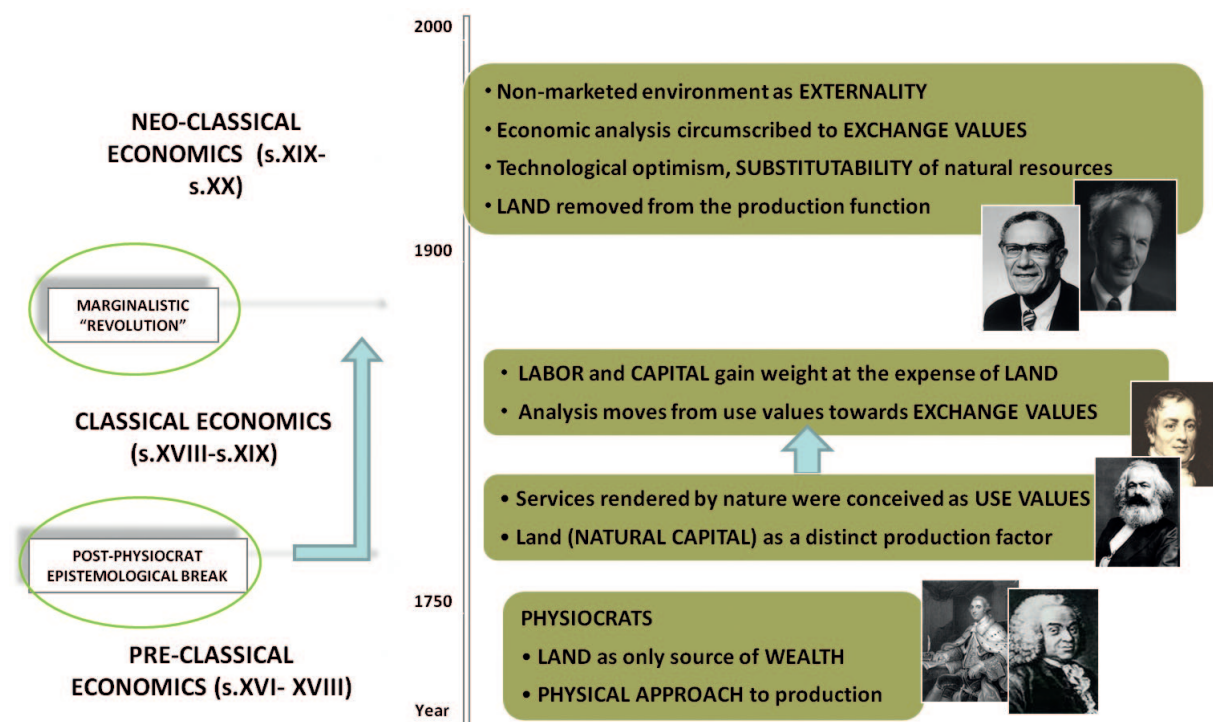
NEO-CLASSICAL ECONOMICS (s.XIX-s.XX)

MARGINALISTIC "REVOLUTION"

CLASSICAL ECONOMICS (s.XVIII-s.XIX)

POST-PHYSIOCRAT EPISTEMOLOGICAL BREAK

PRE-CLASSICAL ECONOMICS (s.XVI- XVIII)

2000

1900

1750

Year

• Non-marketed environment as EXTERNALITY
• Economic analysis circumscribed to EXCHANGE VALUES
• Technological optimism, SUBSTITUTABILITY of natural resources
• LAND removed from the production function

• LABOR and CAPITAL gain weight at the expense of LAND
• Analysis moves from use values towards EXCHANGE VALUES

• Services rendered by nature were conceived as USE VALUES
• Land (NATURAL CAPITAL) as a distinct production factor

PHYSIOCRATS
• LAND as only source of WEALTH
• PHYSICAL APPROACH to production